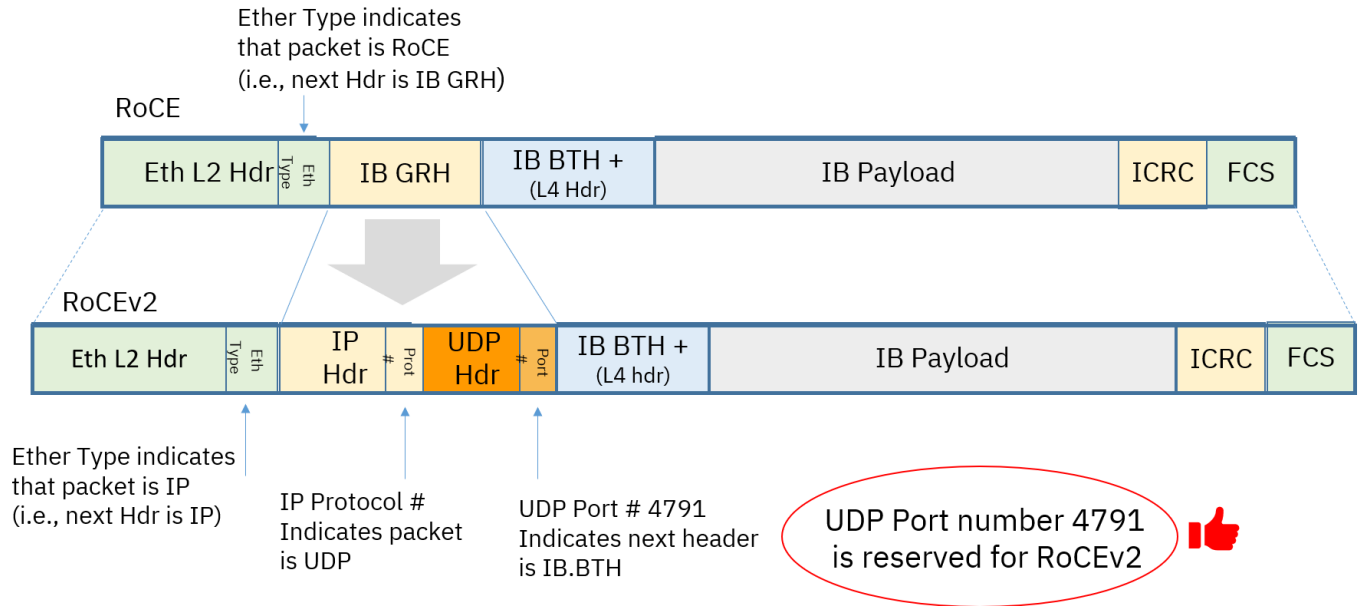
Ether Type indicates that packet is RoCE (i.e., next Hdr is IB GRH)

RoCE

| Eth L2 Hdr | Eth Type | IB GRH | IB BTH + (L4 Hdr) | IB Payload | ICRC | FCS |
|---|---|---|---|---|---|---|

RoCEv2

| Eth L2 Hdr | Eth Type | IP Hdr | Prot # | UDP Hdr | Port # | IB BTH + (L4 hdr) | IB Payload | ICRC | FCS |
|---|---|---|---|---|---|---|---|---|---|

Ether Type indicates that packet is IP (i.e., next Hdr is IP)

IP Protocol # Indicates packet is UDP

UDP Port # 4791 Indicates next header is IB.BTH

UDP Port number 4791 is reserved for RoCEv2